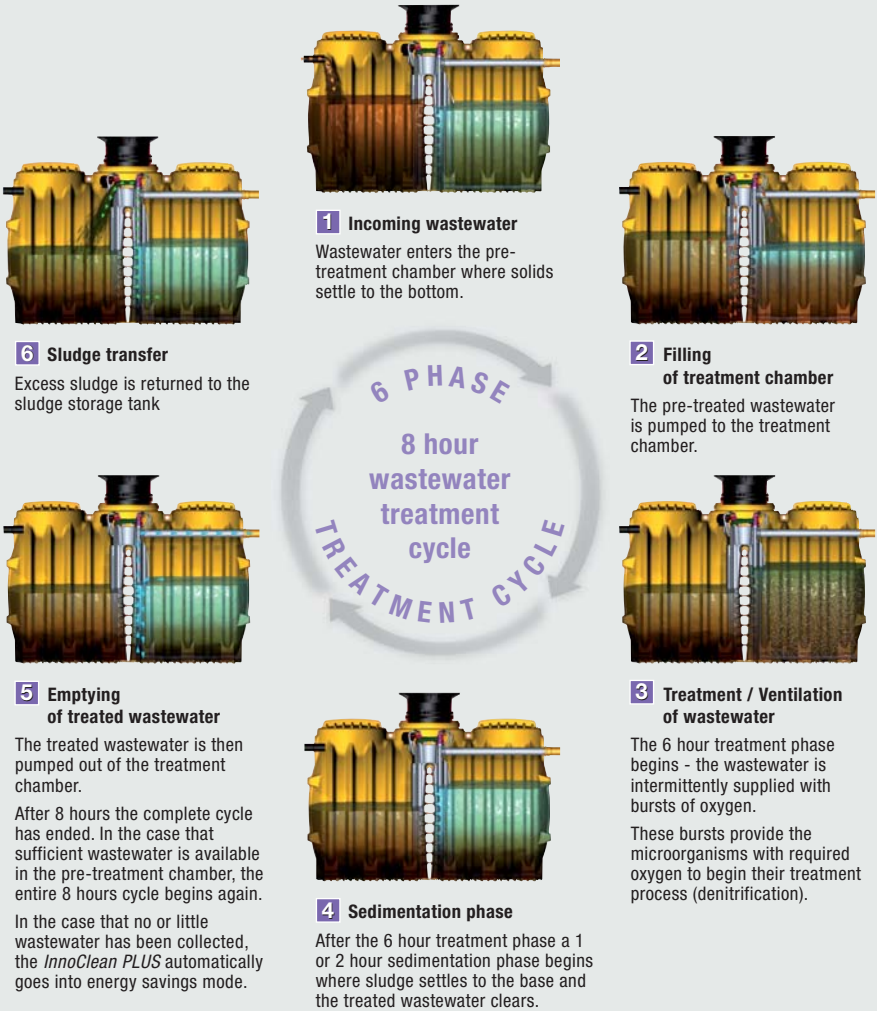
1 Incoming wastewater

Wastewater enters the pre-treatment chamber where solids settle to the bottom.

6 Sludge transfer

Excess sludge is returned to the sludge storage tank

2 Filling of treatment chamber

The pre-treated wastewater is pumped to the treatment chamber.

6 PHASE

8 hour wastewater treatment cycle

TREATMENT CYCLE

5 Emptying of treated wastewater

The treated wastewater is then pumped out of the treatment chamber.

After 8 hours the complete cycle has ended. In the case that sufficient wastewater is available in the pre-treatment chamber, the entire 8 hours cycle begins again.

In the case that no or little wastewater has been collected, the *InnoClean PLUS* automatically goes into energy savings mode.

3 Treatment / Ventilation of wastewater

The 6 hour treatment phase begins - the wastewater is intermittently supplied with bursts of oxygen.

These bursts provide the microorganisms with required oxygen to begin their treatment process (denitrification).

4 Sedimentation phase

After the 6 hour treatment phase a 1 or 2 hour sedimentation phase begins where sludge settles to the base and the treated wastewater clears.